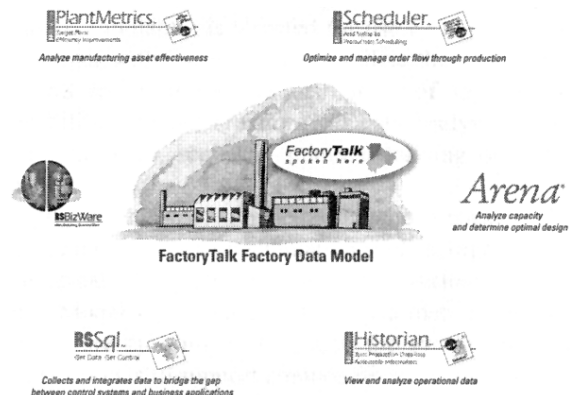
PlantMetrics.
Target Plant Efficiency Improvements
Analyze manufacturing asset effectiveness

Scheduler.
And Intelligent Production Scheduling
Optimize and manage order flow through production

RSBizWare

FactoryTalk
spoken here

Arena
Analyze capacity and determine optimal design

FactoryTalk Factory Data Model

RSSql.
Get Data. Get Control.
Collects and integrates data to bridge the gap between control systems and business applications

Historian.
Turn Production Data Into Actionable Information
View and analyze operational data